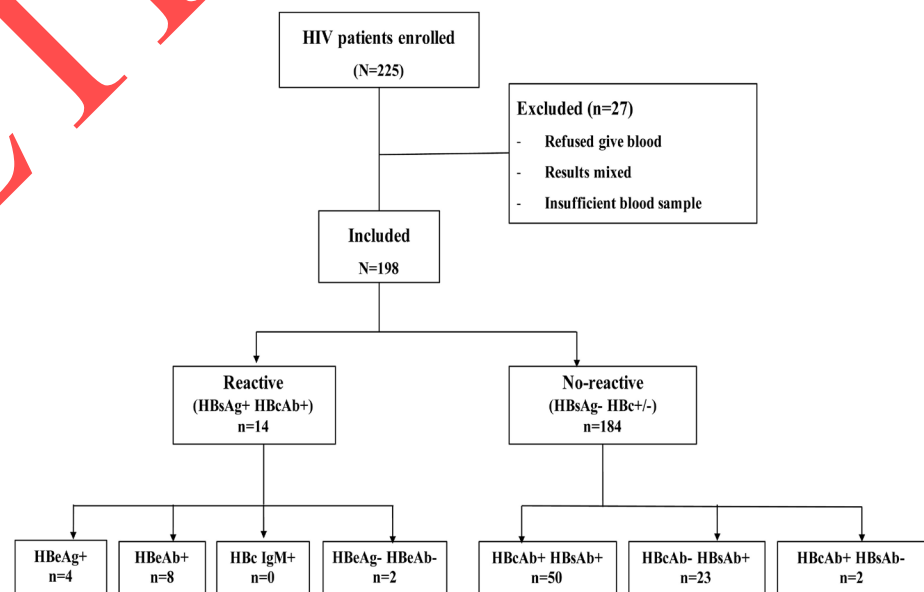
HIV patients enrolled

(N=225)

Excluded (n=27)

- Refused give blood
- Results mixed
- Insufficient blood sample

Included

N=198

Reactive

(HBsAg+ HBcAb+)

n=14

No-reactive

(HBsAg- HBc+/-)

n=184

HBeAg+

n=4

HBeAb+

n=8

HBc IgM+

n=0

HBeAg- HBeAb-

n=2

HBcAb+ HBsAb+

n=50

HBcAb- HBsAb+

n=23

HBcAb+ HBsAb-

n=2